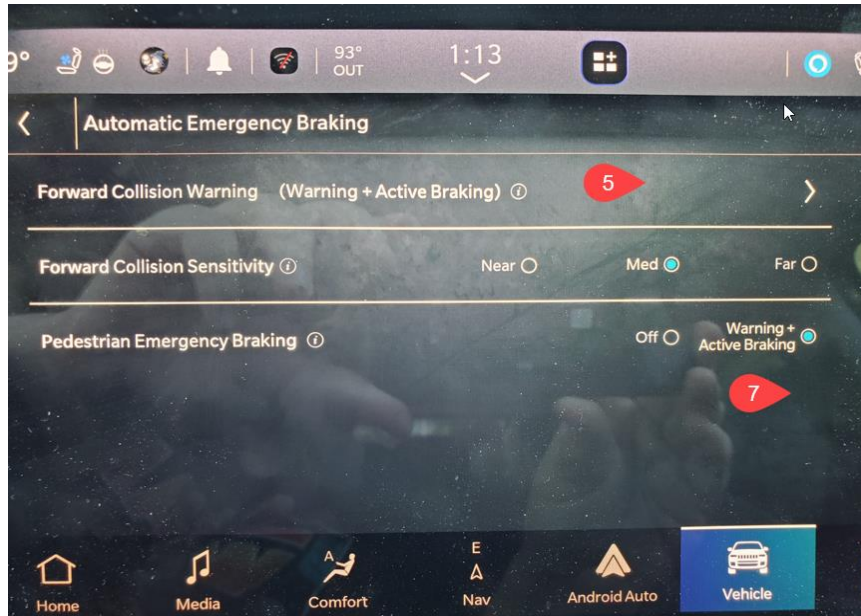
9°

93°
OUT

1:13

Automatic Emergency Braking

Forward Collision Warning (Warning + Active Braking)

5

Forward Collision Sensitivity

Near

Med

Far

Pedestrian Emergency Braking

Off

Warning + Active Braking

7

Home

Media

Comfort

E
Nav

Android Auto

Vehicle